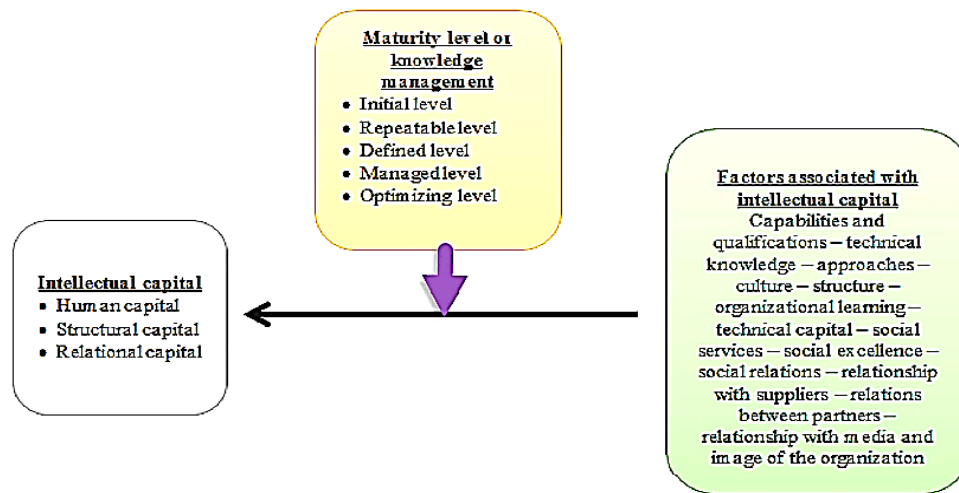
Maturity level of knowledge management
- Initial level
- Repeatable level
- Defined level
- Managed level
- Optimizing level

Factors associated with intellectual capital
Capabilities and qualifications – technical knowledge – approaches – culture – structure – organizational learning – technical capital – social services – social excellence – social relations – relationship with suppliers – relations between partners – relationship with media and image of the organization

Intellectual capital
- Human capital
- Structural capital
- Relational capital